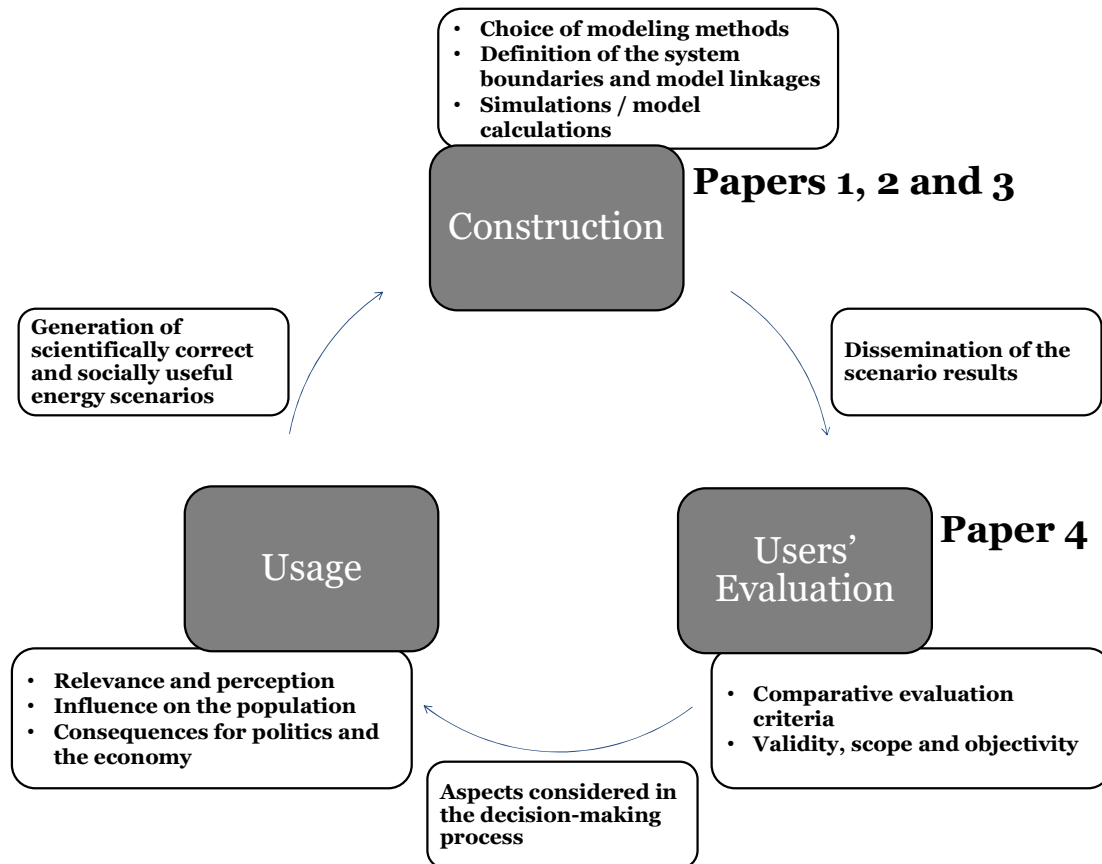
• Choice of modeling methods
• Definition of the system boundaries and model linkages
• Simulations / model calculations

Construction

Papers 1, 2 and 3

Generation of scientifically correct and socially useful energy scenarios

Dissemination of the scenario results

Usage

Users' Evaluation

Paper 4

• Relevance and perception
• Influence on the population
• Consequences for politics and the economy

• Comparative evaluation criteria
• Validity, scope and objectivity

Aspects considered in the decision-making process